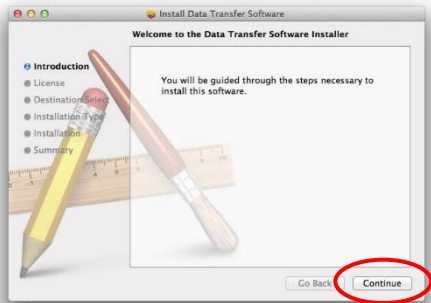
Install Data Transfer Software

Welcome to the Data Transfer Software Installer

Introduction
License
Destination Select
Installation Type
Installation
Summary

You will be guided through the steps necessary to install this software.

Go Back

Continue